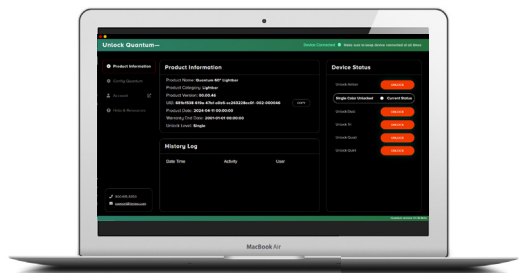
Unlock Quantum™

Device Connected ● Make sure to keep device connected at all times

Product Information
Config Quantum
Account
Help & Resources

Product Information

Product Name: Quantum 60" Lightbar
Product Category: Lightbar
Product Version: 00.00.46
UID: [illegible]
COPY
Product Date: 2024-04-11 00:00:00
Warranty End Date: 2001-01-01 00:00:00
Unlock Level: Single

History Log

Date Time
Activity
User

Device Status

Unlock Amber
UNLOCK
Single Color Unlocked
Current Status
Unlock Red
UNLOCK
Unlock W
UNLOCK
Unlock Quad
UNLOCK
Unlock Quint
UNLOCK

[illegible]
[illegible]

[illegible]

MacBook Air